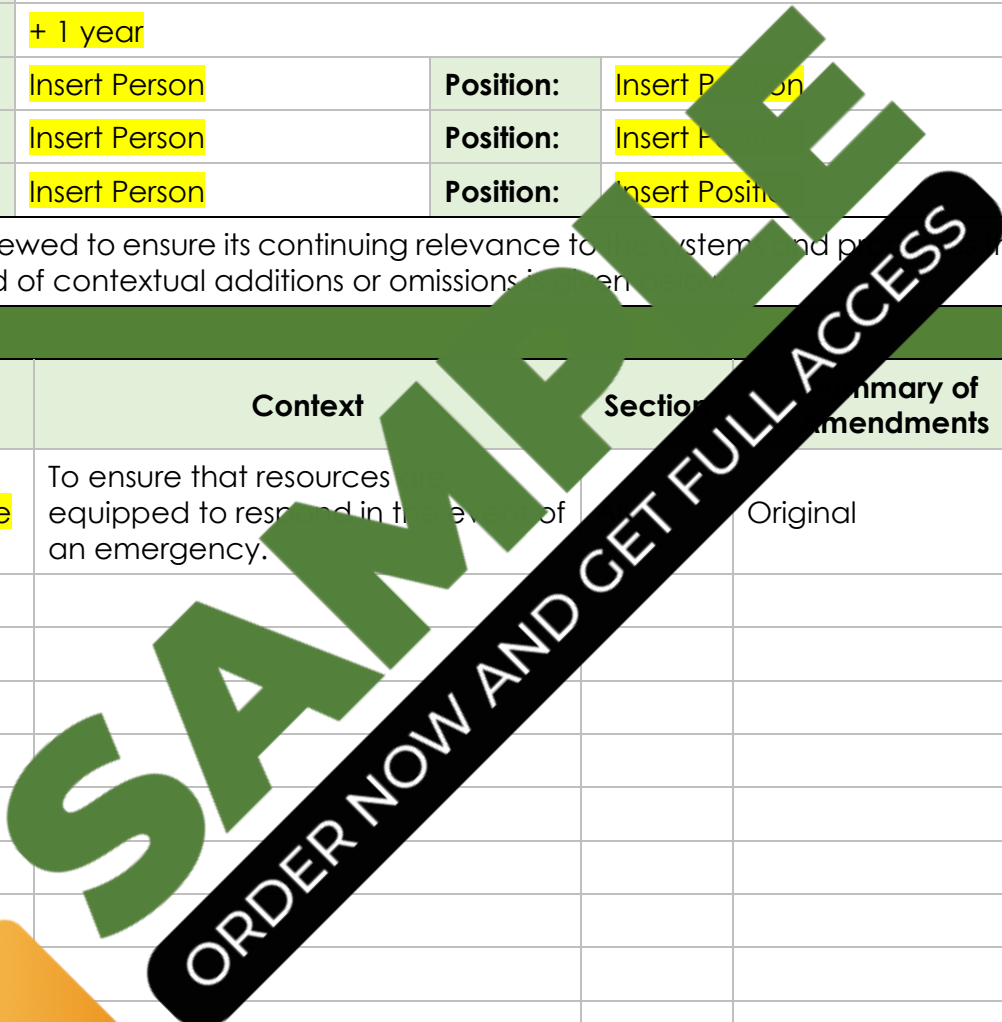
+ 1 year

| Insert Person | Position: | Insert P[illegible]on |
|---|---|---|
| Insert Person | Position: | Insert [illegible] |
| Insert Person | Position: | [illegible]nsert Positi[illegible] |

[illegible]ewed to ensure its continuing relevance to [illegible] system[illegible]nd p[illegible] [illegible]d of contextual additions or omissions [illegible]

| Context | Sectio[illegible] | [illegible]mmary of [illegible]mendments |
|---|---|---|
| To ensure that resources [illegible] equipped to res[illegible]nd in t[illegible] eve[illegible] of an emergency. | | Original |
| | | |
| | | |
| | | |
| | | |
| | | |
| | | |
| | | |

SAMPLE

ORDER NOW AND GET FULL ACCESS